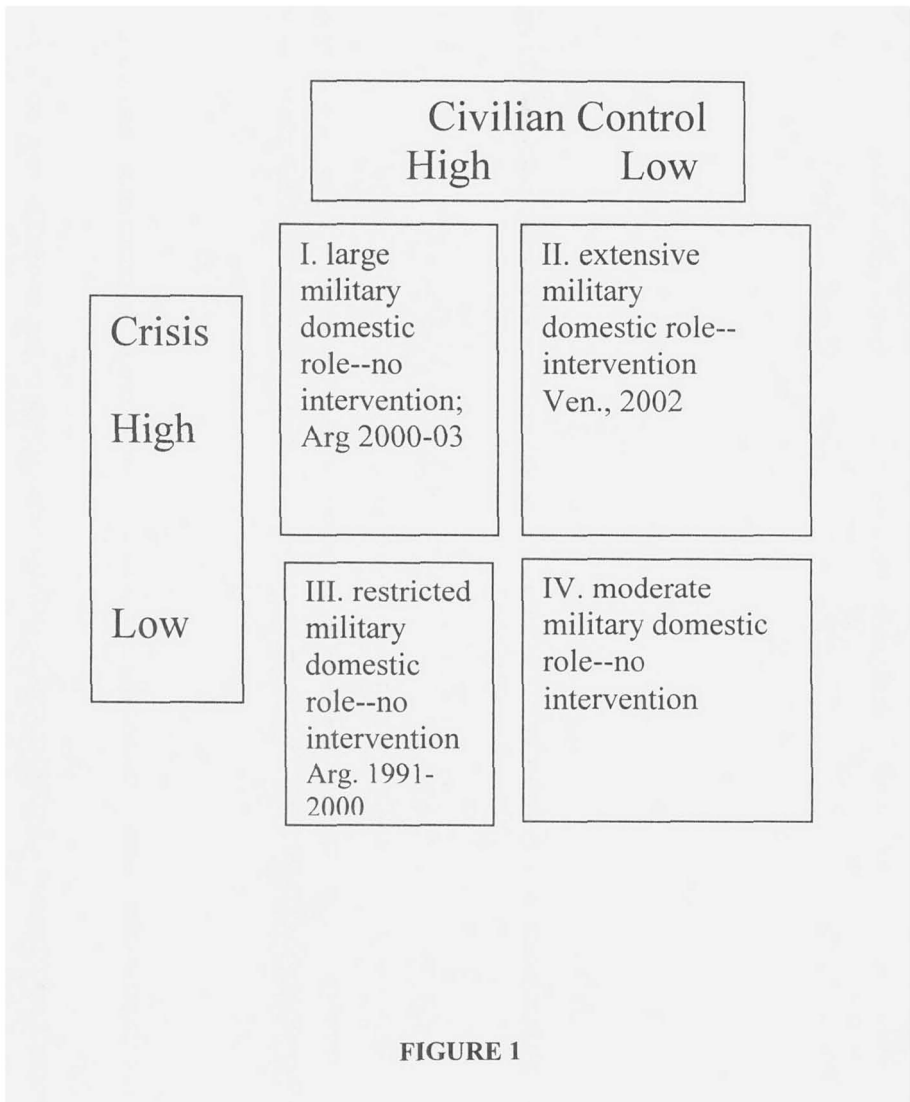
Civilian Control
High Low

Crisis

High

Low

I. large military domestic role--no intervention; Arg 2000-03

II. extensive military domestic role--intervention Ven., 2002

III. restricted military domestic role--no intervention Arg. 1991-2000

IV. moderate military domestic role--no intervention

FIGURE 1